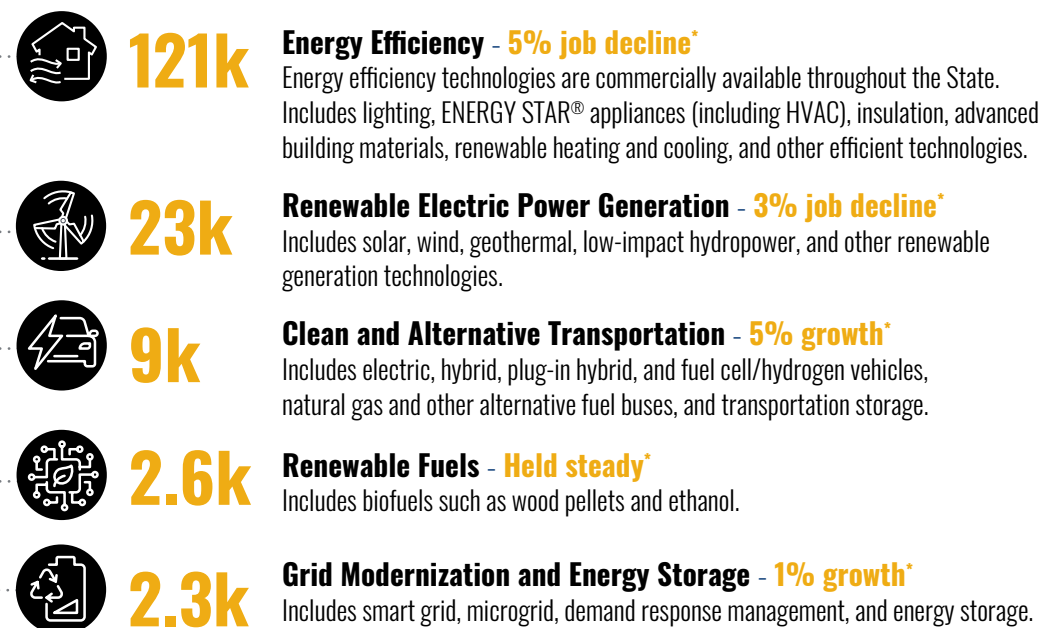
121k

**Energy Efficiency** - 5% job decline*
Energy efficiency technologies are commercially available throughout the State. Includes lighting, ENERGY STAR® appliances (including HVAC), insulation, advanced building materials, renewable heating and cooling, and other efficient technologies.

23k

**Renewable Electric Power Generation** - 3% job decline*
Includes solar, wind, geothermal, low-impact hydropower, and other renewable generation technologies.

9k

**Clean and Alternative Transportation** - 5% growth*
Includes electric, hybrid, plug-in hybrid, and fuel cell/hydrogen vehicles, natural gas and other alternative fuel buses, and transportation storage.

2.6k

**Renewable Fuels** - Held steady*
Includes biofuels such as wood pellets and ethanol.

2.3k

**Grid Modernization and Energy Storage** - 1% growth*
Includes smart grid, microgrid, demand response management, and energy storage.